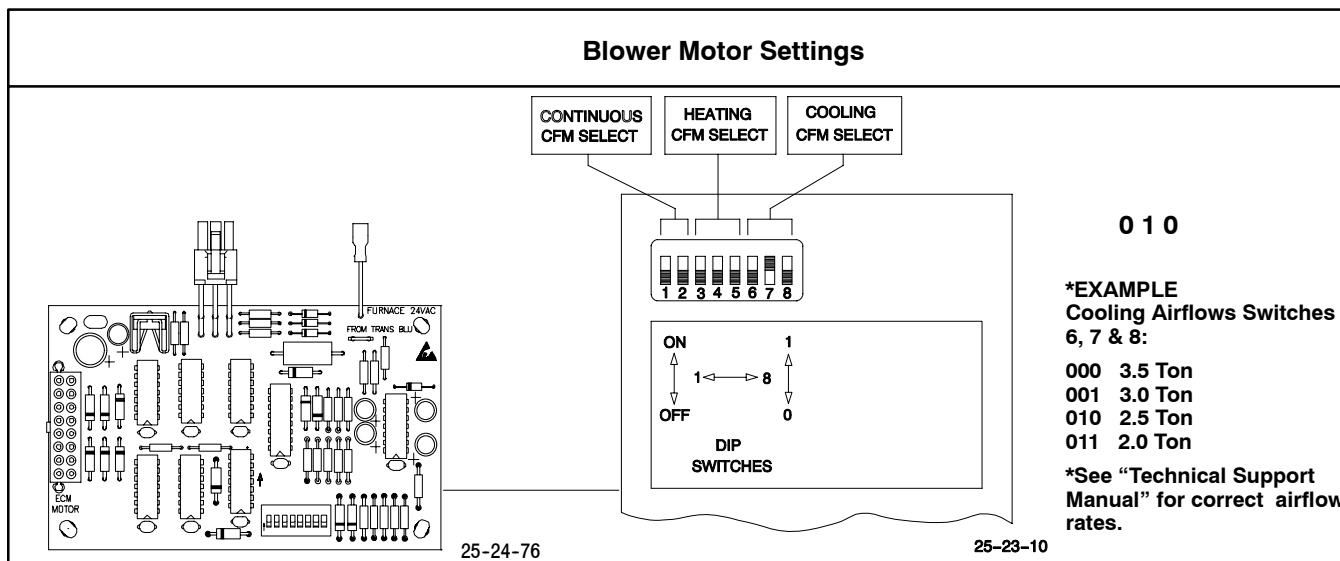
Blower Motor Settings

CONTINUOUS CFM SELECT

HEATING CFM SELECT

COOLING CFM SELECT

1 2 3 4 5 6 7 8

ON

OFF

1

0

1 ⟷ 8

DIP SWITCHES

FURNACE 24VAC

FROM TRANS BLU

ECM MOTOR

25-24-76

25-23-10

0 1 0

*EXAMPLE
Cooling Airflows Switches 6, 7 & 8:

000 3.5 Ton
001 3.0 Ton
010 2.5 Ton
011 2.0 Ton

*See "Technical Support Manual" for correct airflow rates.